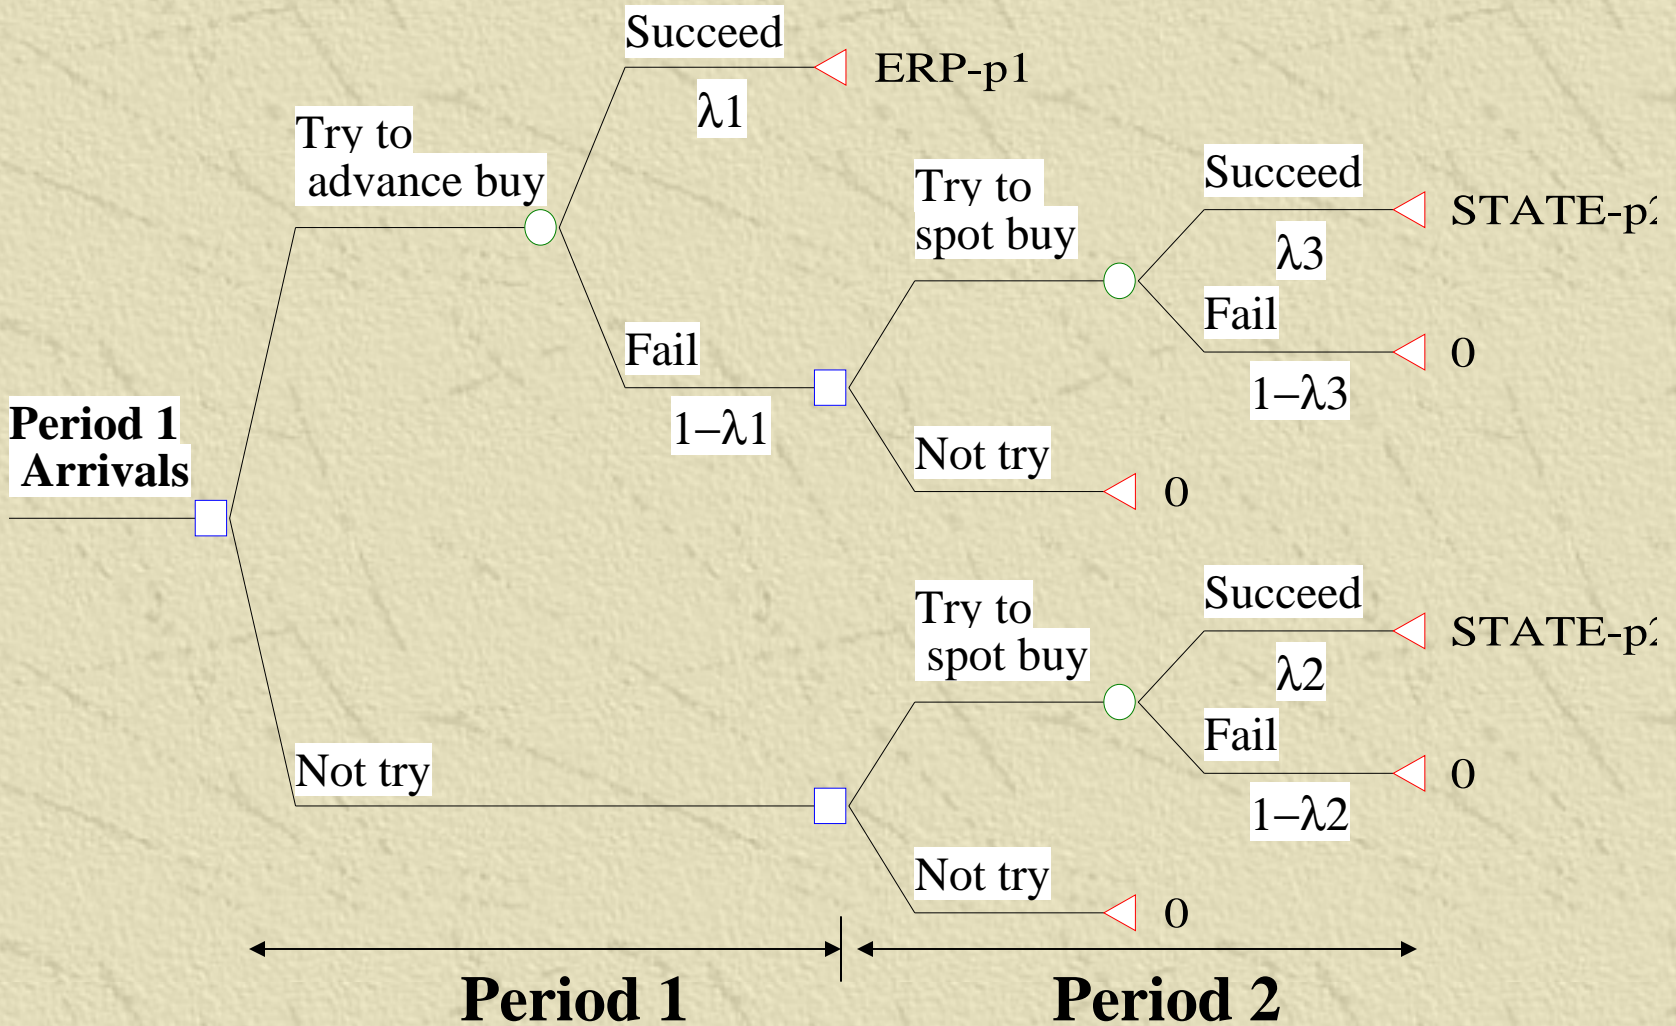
Period 1 Arrivals

Try to advance buy

Succeed

$\lambda 1$

ERP-p1

Fail

$1-\lambda 1$

Try to spot buy

Succeed

$\lambda 3$

STATE-p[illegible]

Fail

$1-\lambda 3$

0

Not try

0

Not try

Try to spot buy

Succeed

$\lambda 2$

STATE-p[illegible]

Fail

$1-\lambda 2$

0

Not try

0

Period 1

Period 2